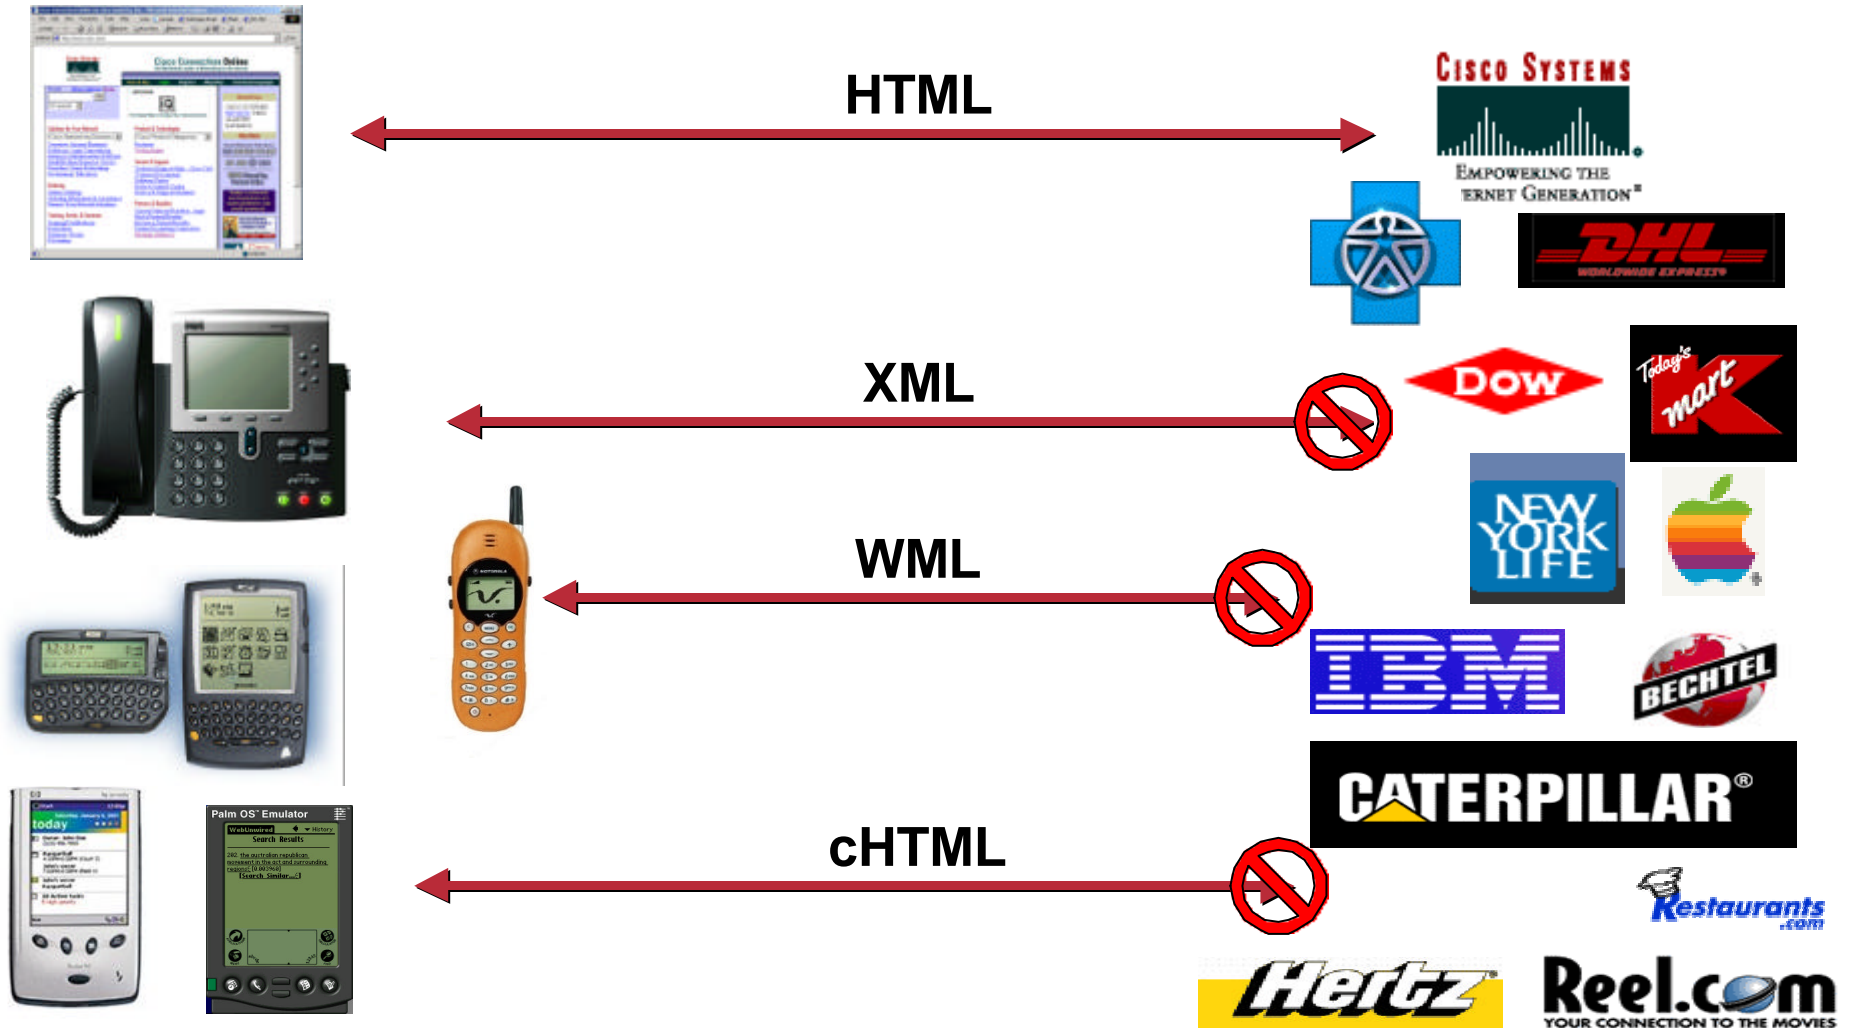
Cisco Connection Online

HTML

Cisco Systems
Empowering the Internet Generation

DHL
WORLDWIDE EXPRESS

XML

Dow

Today's Kmart

NEW YORK LIFE

WML

IBM

BECHTEL

CATERPILLAR®

Palm OS Emulator
Search Results

today

cHTML

Restaurants.com

Hertz

Reel.com
YOUR CONNECTION TO THE MOVIES